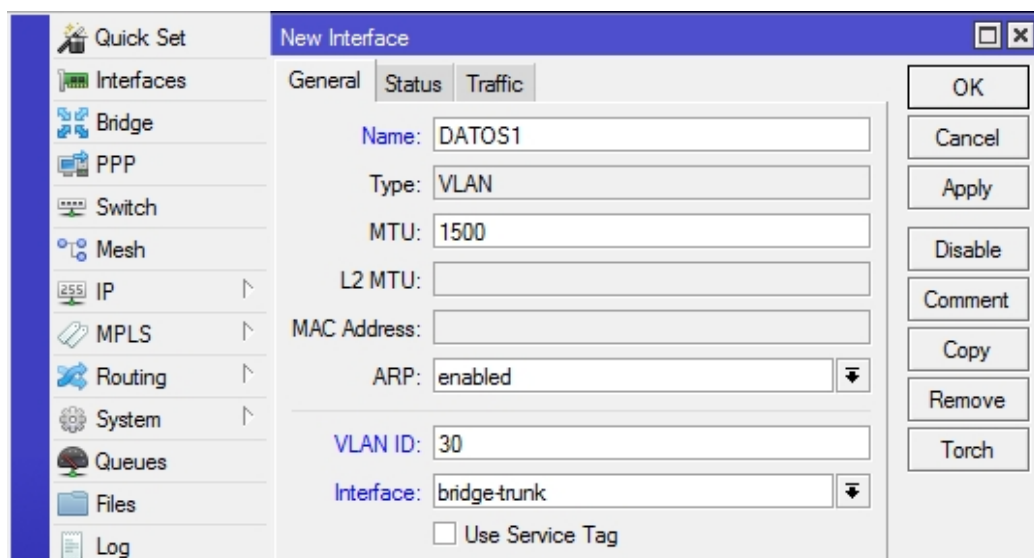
Quick Set
Interfaces
Bridge
PPP
Switch
Mesh
IP
MPLS
Routing
System
Queues
Files
Log

New Interface

General | Status | Traffic

Name: DATOS1
Type: VLAN
MTU: 1500
L2 MTU:
MAC Address:
ARP: enabled

VLAN ID: 30
Interface: bridge-trunk
Use Service Tag

OK
Cancel
Apply
Disable
Comment
Copy
Remove
Torch